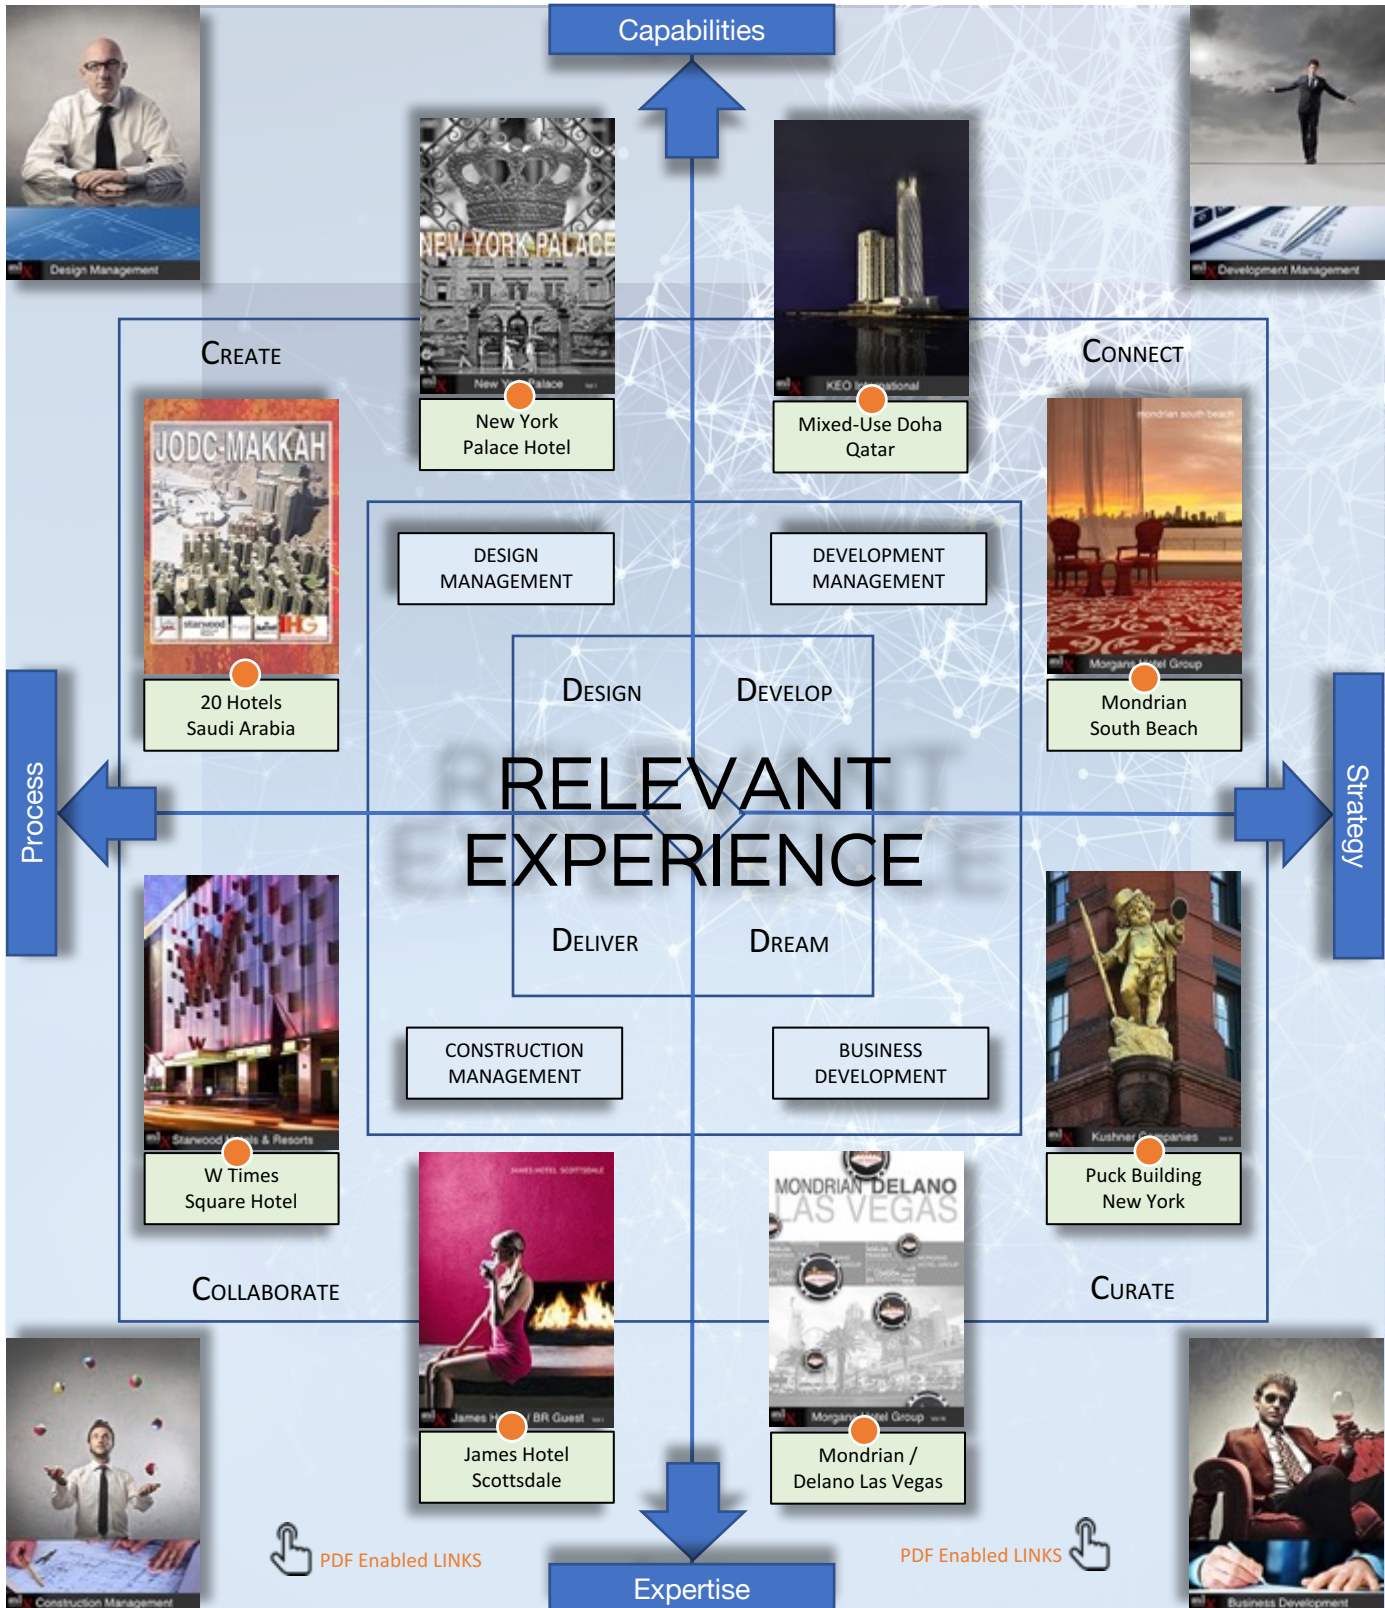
Capabilities

Design Management

Development Management

CREATE

NEW YORK PALACE

New York Palace Hotel

KEO International

Mixed-Use Doha Qatar

CONNECT

JODC-MAKKAH

20 Hotels Saudi Arabia

mondrian south beach

Morgans Hotel Group

Mondrian South Beach

DESIGN MANAGEMENT

DEVELOPMENT MANAGEMENT

DESIGN

DEVELOP

Process

RELEVANT EXPERIENCE

Strategy

DELIVER

DREAM

CONSTRUCTION MANAGEMENT

BUSINESS DEVELOPMENT

Starwood Hotels & Resorts

W Times Square Hotel

Kushner Companies

Puck Building New York

COLLABORATE

CURATE

JAMES HOTEL SCOTTSDALE

James Hotel Scottsdale

MONDRIAN DELANO LAS VEGAS

Morgans Hotel Group

Mondrian / Delano Las Vegas

PDF Enabled LINKS

PDF Enabled LINKS

Construction Management

Expertise

Business Development